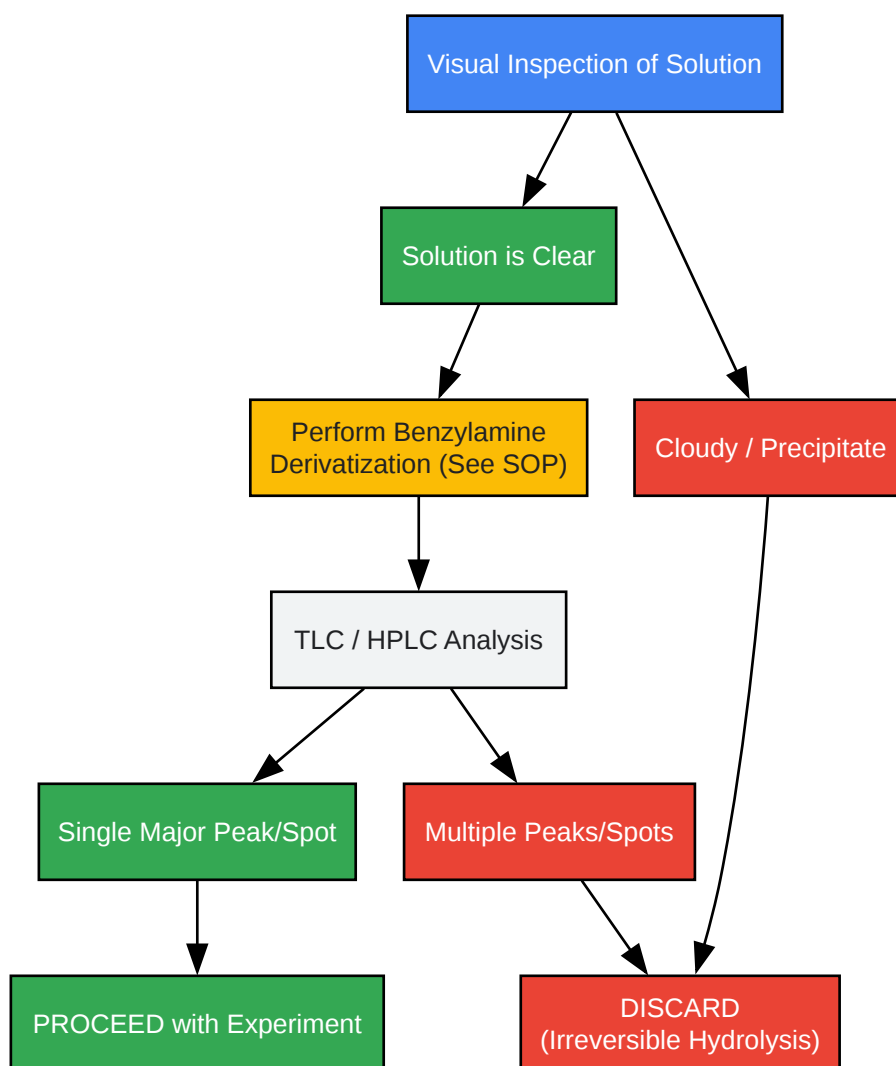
Visual Inspection of Solution

Solution is Clear

Perform Benzylamine Derivatization (See SOP)

Cloudy / Precipitate

TLC / HPLC Analysis

Single Major Peak/Spot

Multiple Peaks/Spots

PROCEED with Experiment

DISCARD (Irreversible Hydrolysis)